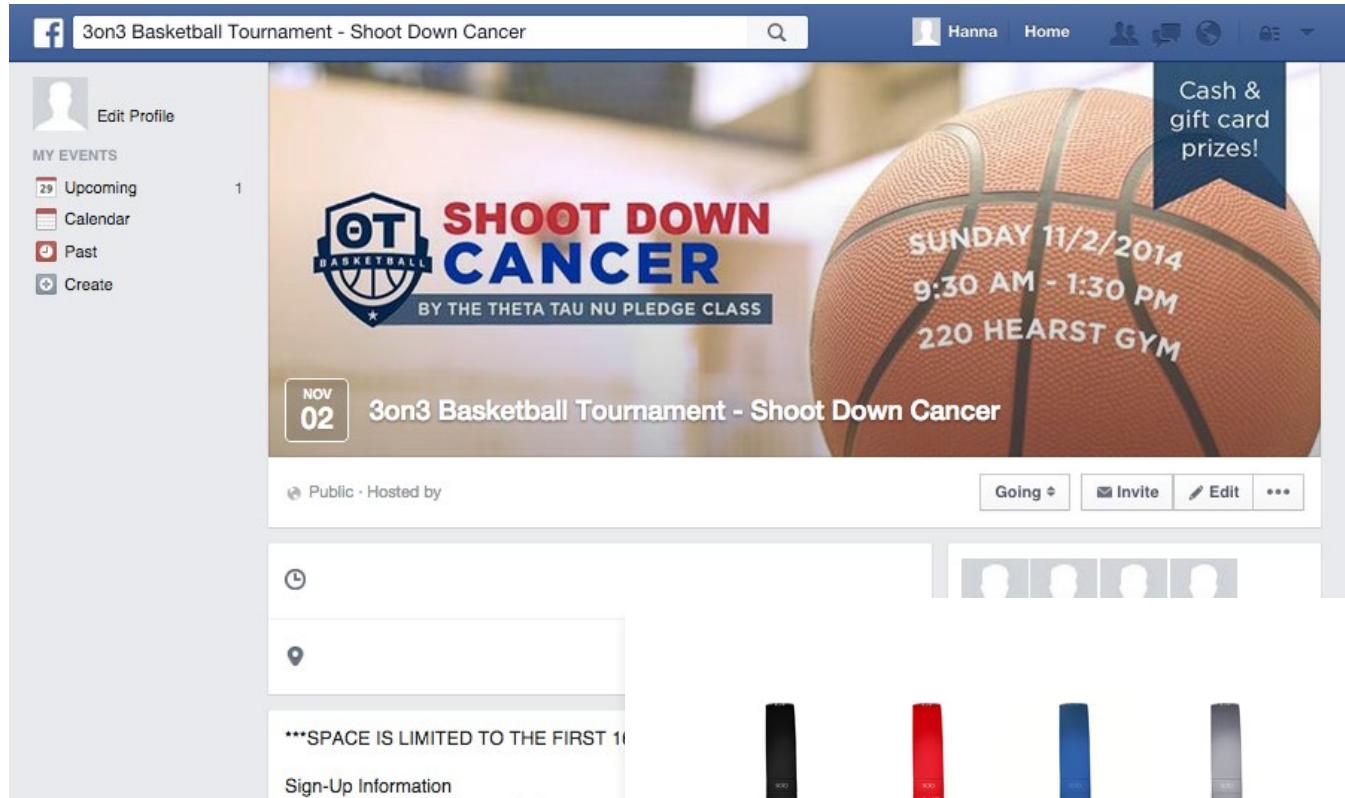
3on3 Basketball Tournament - Shoot Down Cancer

Hanna Home

Edit Profile

MY EVENTS

29 Upcoming 1

Calendar

Past

Create

OT BASKETBALL

SHOOT DOWN CANCER

BY THE THETA TAU NU PLEDGE CLASS

Cash & gift card prizes!

SUNDAY 11/2/2014
9:30 AM - 1:30 PM
220 HEARST GYM

NOV 02

3on3 Basketball Tournament - Shoot Down Cancer

Public · Hosted by

Going

Invite

Edit

•••

***SPACE IS LIMITED TO THE FIRST 1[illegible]

Sign-Up Information